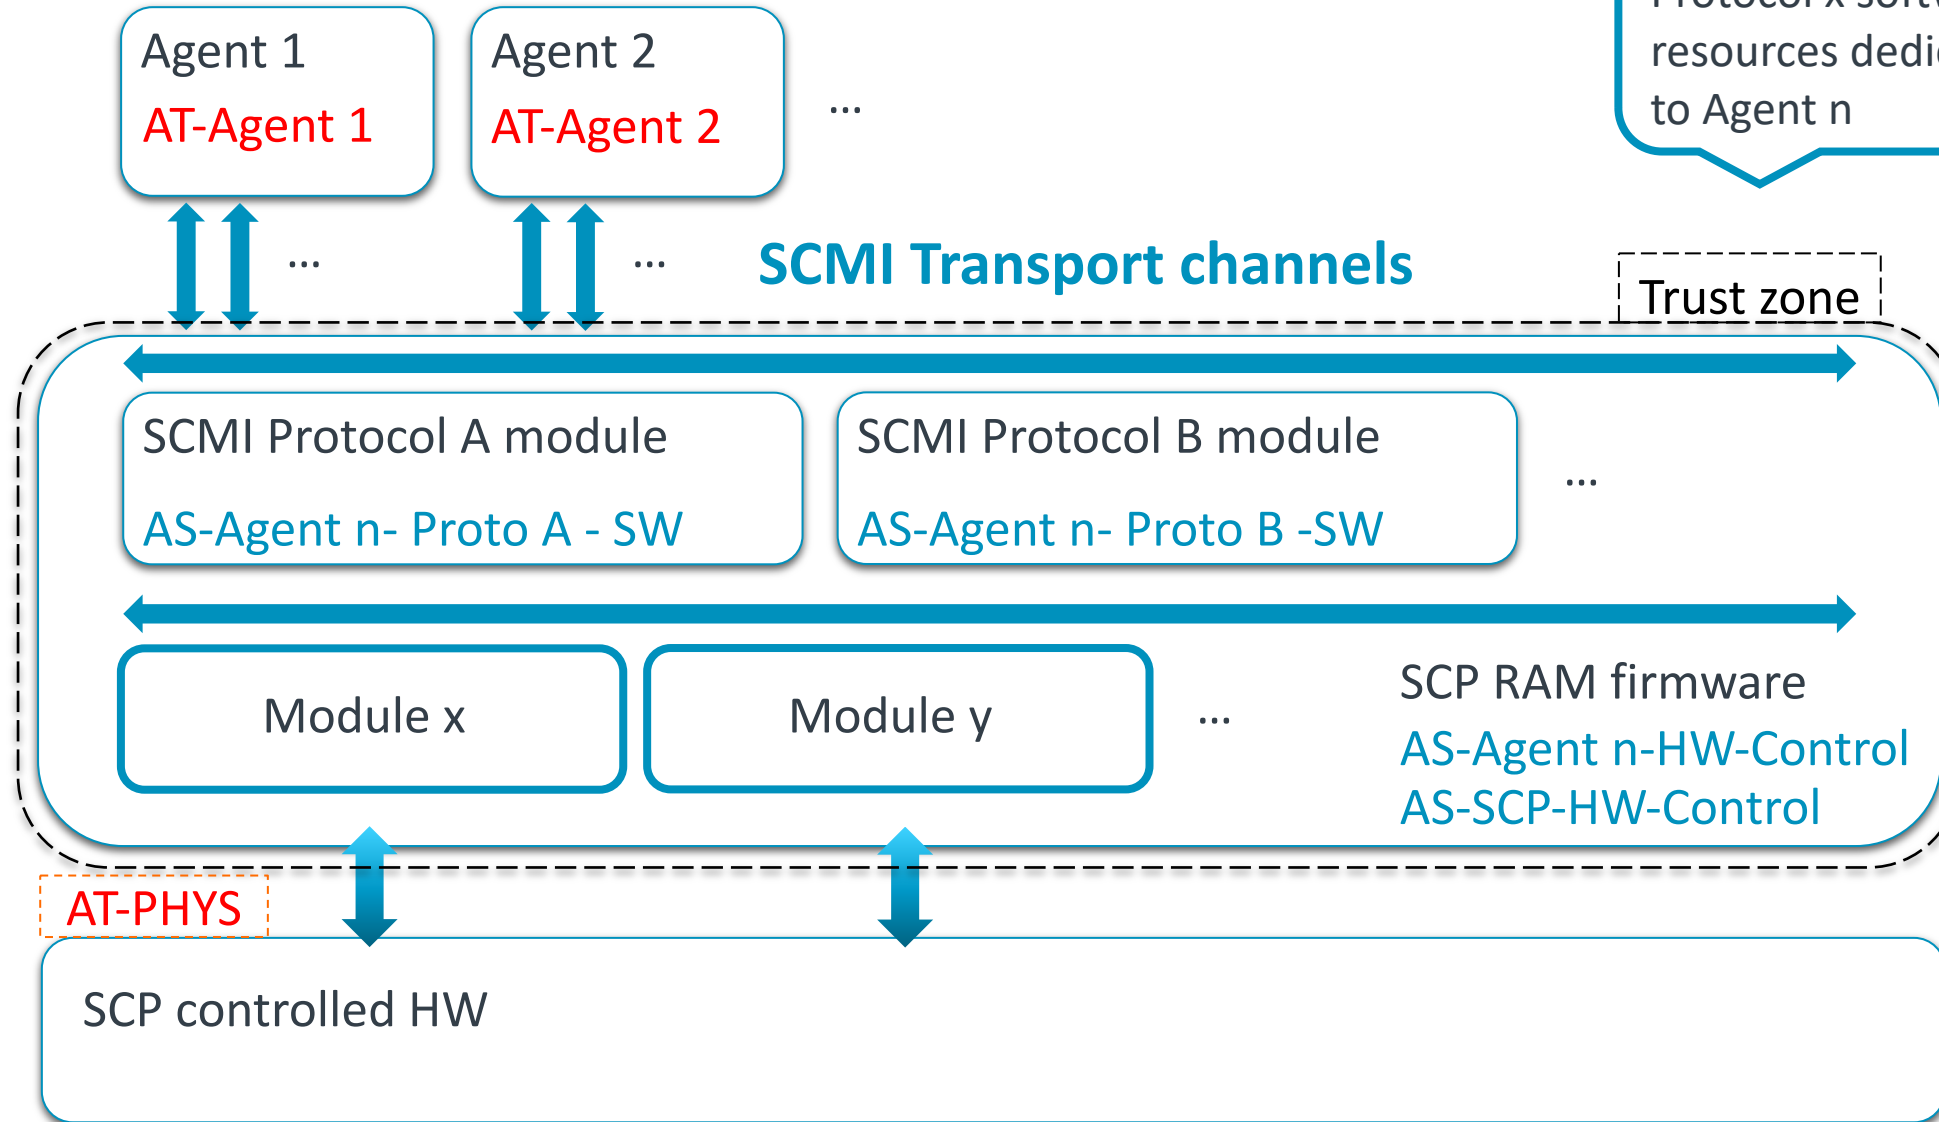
Agent 1
AT-Agent 1

Agent 2
AT-Agent 2

...

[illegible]
resources dedi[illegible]
to Agent n

...

...

SCMI Transport channels

Trust zone

SCMI Protocol A module
AS-Agent n- Proto A - SW

SCMI Protocol B module
AS-Agent n- Proto B -SW

...

Module x

Module y

...

SCP RAM firmware
AS-Agent n-HW-Control
AS-SCP-HW-Control

AT-PHYS

SCP controlled HW